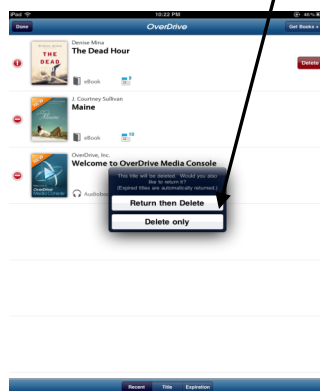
iPad
10:22 PM
46%
Done
OverDrive
Get Books +

THE DEAD
Denise Mina
The Dead Hour
eBook
Delete

J. Courtney Sullivan
Maine
eBook

OverDrive
OverDrive, Inc.
Welcome to OverDrive Media Console
Audiobook

This title will be deleted. Would you like to return it?
(Expired titles are automatically returned.)
Return then Delete
Delete only

Recent
Title
Expiration